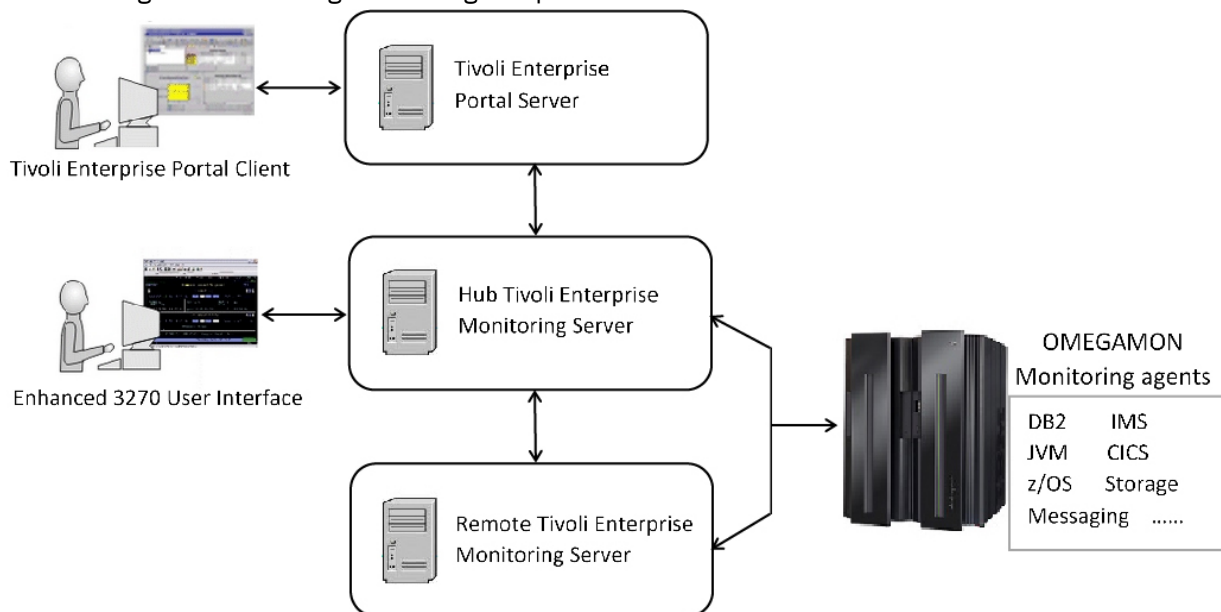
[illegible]

Tivoli Enterprise Portal Server

Tivoli Enterprise Portal Client

Hub Tivoli Enterprise Monitoring Server

Enhanced 3270 User Interface

Remote Tivoli Enterprise Monitoring Server

OMEGAMON Monitoring agents

DB2 IMS
JVM CICS
z/OS Storage
Messaging ......